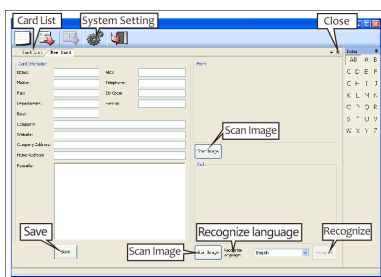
Card List

System Setting

Close

Card List / New Card

Card Information

Name:

Mobile:

Fax:

Department:

Email:

Company:

Website:

Company Address:

Home Address:

Remarks:

Alias:

Telephone:

Zip Code:

Position:

Front

Scan Image

Scan Image

Back

Save

Save

Scan Image

Scan Image

Recognize language

Recognize language:

English

Recognize

Recognize

Index

All A B

C D E F

G H I J

K L M N

O P Q R

S T U V

W X Y Z